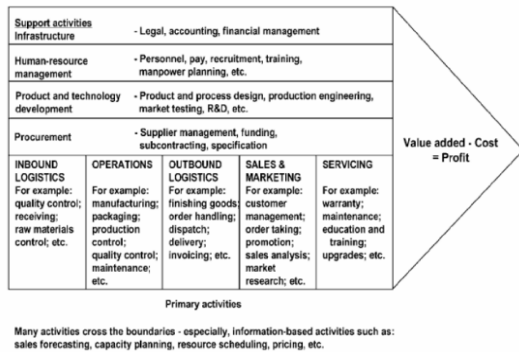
Support activities
Infrastructure - Legal, accounting, financial management

Human-resource management - Personnel, pay, recruitment, training, manpower planning, etc.

Product and technology development - Product and process design, production engineering, market testing, R&D, etc.

Procurement - Supplier management, funding, subcontracting, specification

| INBOUND LOGISTICS | OPERATIONS | OUTBOUND LOGISTICS | SALES & MARKETING | SERVICING |
|---|---|---|---|---|
| For example: quality control; receiving; raw materials control; etc. | For example: manufacturing; packaging; production control; quality control; maintenance; etc. | For example: finishing goods; order handling; dispatch; delivery; invoicing; etc. | For example: customer management; order taking; promotion; sales analysis; market research; etc. | For example: warranty; maintenance; education and training; upgrades; etc. |

Value added - Cost = Profit

Primary activities

Many activities cross the boundaries - especially, information-based activities such as: sales forecasting, capacity planning, resource scheduling, pricing, etc.